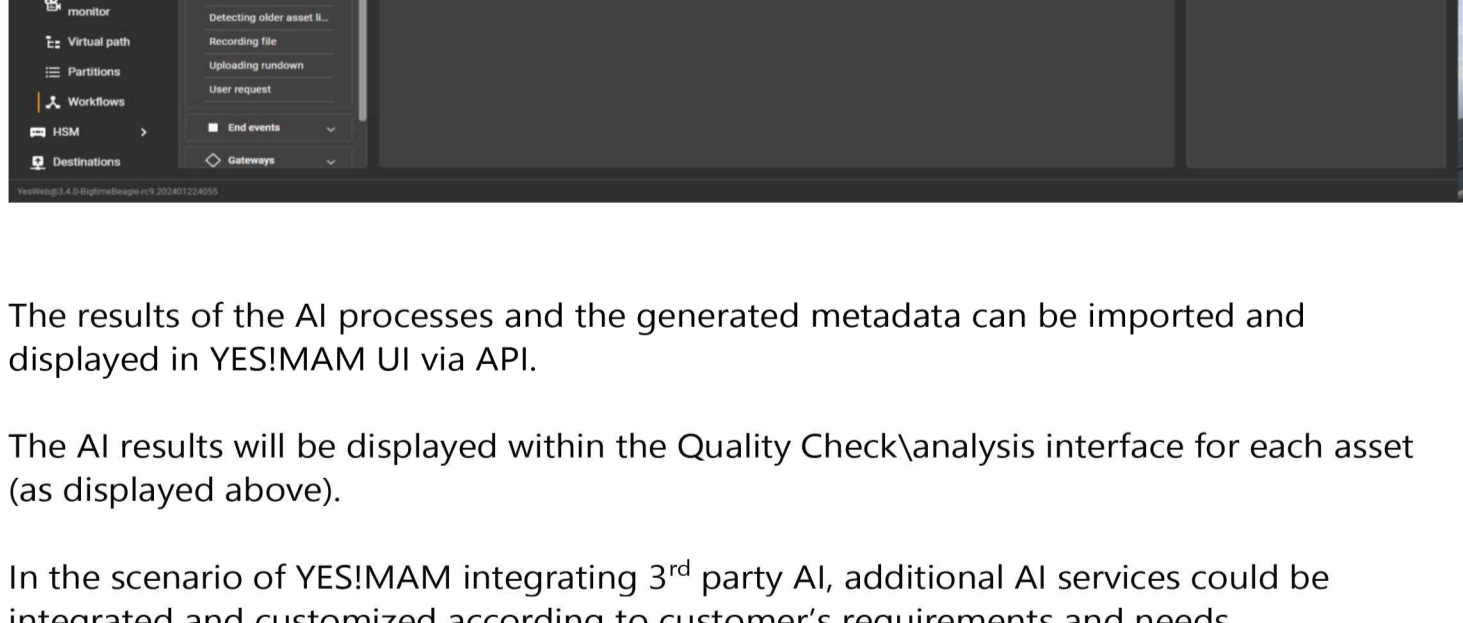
monitor
Virtual path
Partitions
Workflows
HSM >
Destinations

Detecting older asset li...
Recording file
Uploading rundown
User request
End events
Gateways

YesWeb@3.4.0-BigtimeBeagle-rc9.202401224055

The results of the AI processes and the generated metadata can be imported and displayed in YES!MAM UI via API.

The AI results will be displayed within the Quality Check\analysis interface for each asset (as displayed above).

In the scenario of YES!MAM integrating 3$^{rd}$ party AI, additional AI services could be integrated and customized according to customer's requirements and needs.